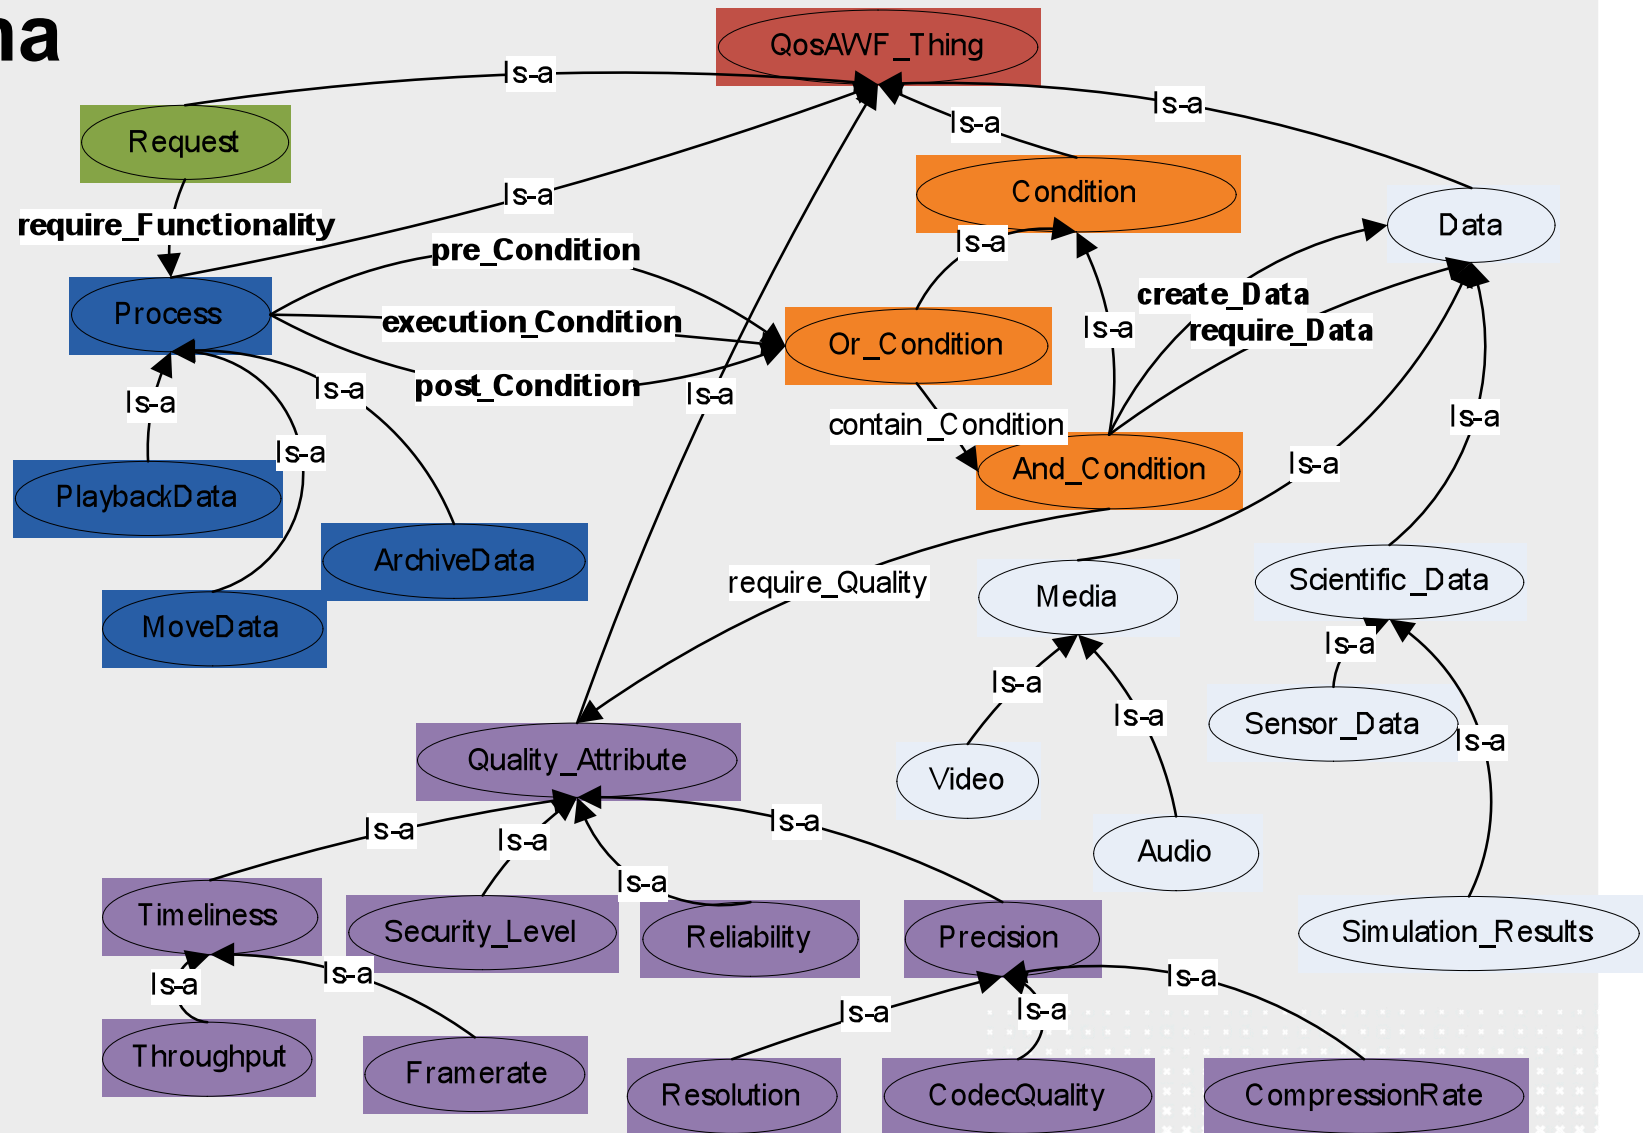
na

QosAWF_Thing

Is-a

Is-a

Request

Is-a

Is-a

Condition

require_Functionality

Data

pre_Condition

Is-a

create_Data

Process

execution_Condition

Is-a

require_Data

Or_Condition

Is-a

post_Condition

Is-a

Is-a

Is-a

Is-a

contain_Condition

Is-a

PlaybackData

And_Condition

Is-a

ArchiveData

require_Quality

Media

Scientific_Data

MoveData

Is-a

Is-a

Is-a

Sensor_Data

Quality_Attribute

Video

Is-a

Is-a

Is-a

Audio

Is-a

Is-a

Timeliness

Security_Level

Reliability

Precision

Simulation_Results

Is-a

Is-a

Is-a

Is-a

Is-a

Throughput

Framerate

Resolution

CodecQuality

CompressionRate